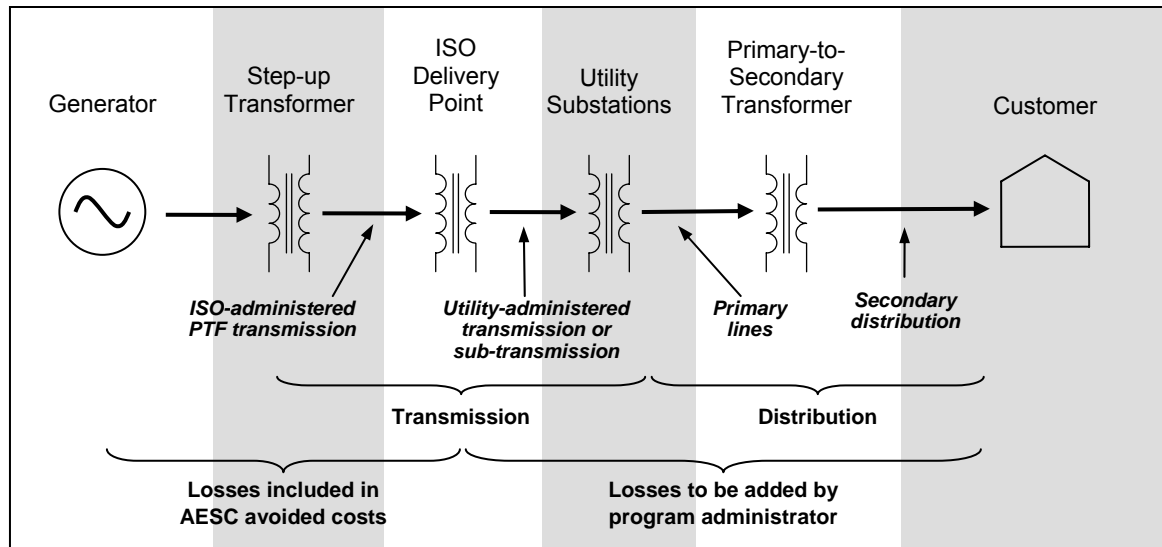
Generator

Step-up Transformer

ISO Delivery Point

Utility Substations

Primary-to-Secondary Transformer

Customer

ISO-administered PTF transmission

Utility-administered transmission or sub-transmission

Primary lines

Secondary distribution

Transmission

Distribution

Losses included in AESC avoided costs

Losses to be added by program administrator